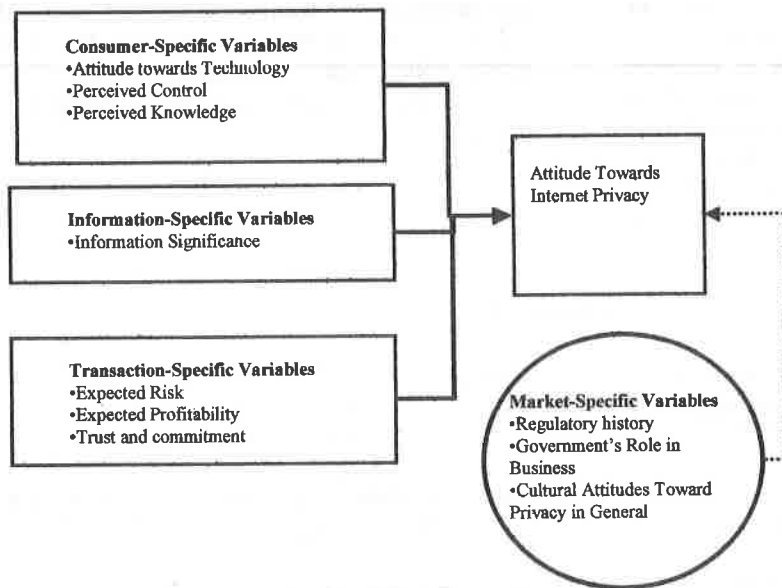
**Consumer-Specific Variables**
•Attitude towards Technology
•Perceived Control
•Perceived Knowledge

**Information-Specific Variables**
•Information Significance

**Transaction-Specific Variables**
•Expected Risk
•Expected Profitability
•Trust and commitment

Attitude Towards Internet Privacy

**Market-Specific Variables**
•Regulatory history
•Government's Role in Business
•Cultural Attitudes Toward Privacy in General